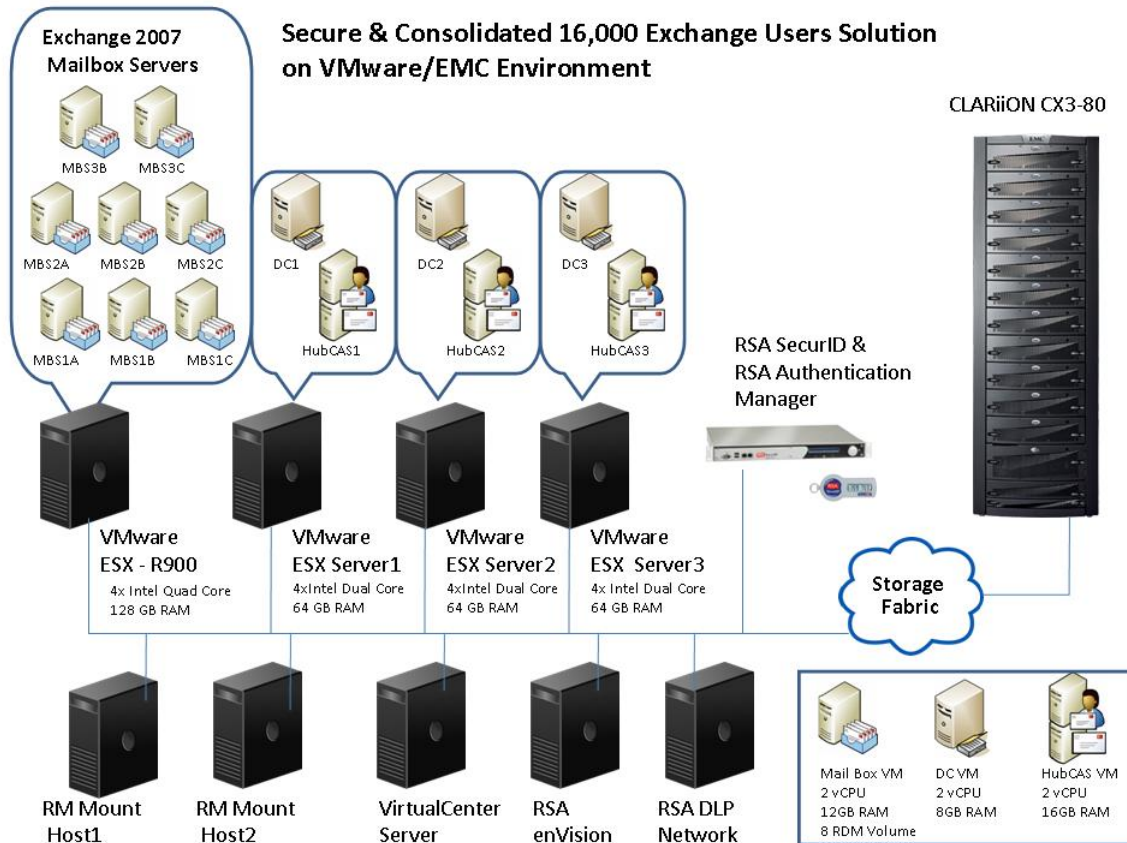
Secure & Consolidated 16,000 Exchange Users Solution on VMware/EMC Environment

Exchange 2007 Mailbox Servers

MBS3B MBS3C

MBS2A MBS2B MBS2C

MBS1A MBS1B MBS1C

DC1

HubCAS1

DC2

HubCAS2

DC3

HubCAS3

CLARiiON CX3-80

RSA SecurID & RSA Authentication Manager

VMware ESX - R900
4x Intel Quad Core
128 GB RAM

VMware ESX Server1
4xIntel Dual Core
64 GB RAM

VMware ESX Server2
4xIntel Dual Core
64 GB RAM

VMware ESX Server3
4x Intel Dual Core
64 GB RAM

Storage Fabric

RM Mount Host1

RM Mount Host2

VirtualCenter Server

RSA enVision

RSA DLP Network

Mail Box VM
2 vCPU
12GB RAM
8 RDM Volume

DC VM
2 vCPU
8GB RAM

HubCAS VM
2 vCPU
16GB RAM